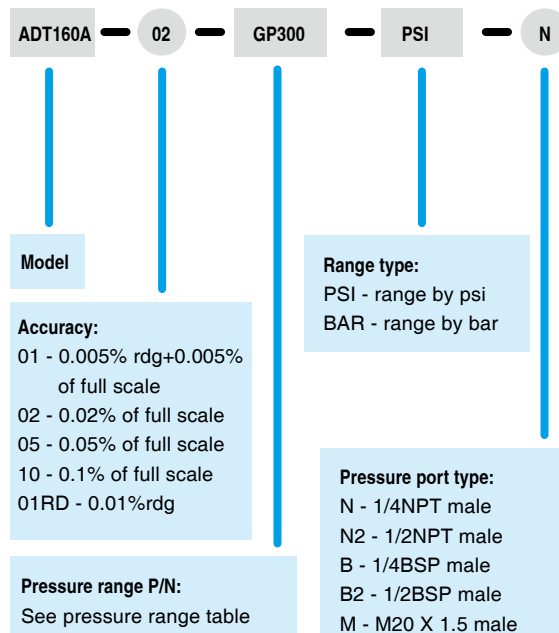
ADT160A — 02 — GP300 — PSI — N

Model

Accuracy:
01 - 0.005% rdg+0.005% of full scale
02 - 0.02% of full scale
05 - 0.05% of full scale
10 - 0.1% of full scale
01RD - 0.01%rdg

Pressure range P/N:
See pressure range table

Range type:
PSI - range by psi
BAR - range by bar

Pressure port type:
N - 1/4NPT male
N2 - 1/2NPT male
B - 1/4BSP male
B2 - 1/2BSP male
M - M20 X 1.5 male